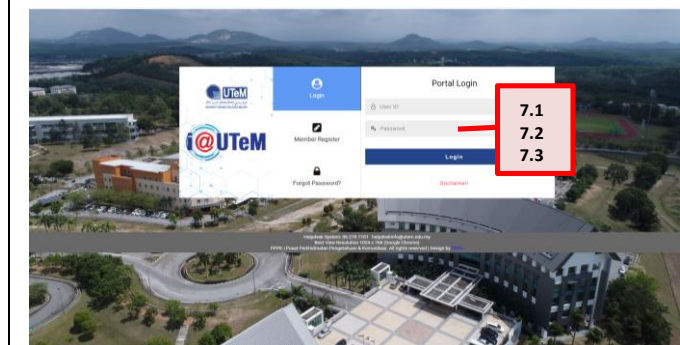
UTeM

i@UTeM

Login

Member Register

Forgot Password?

Portal Login

User ID

Password

Login

Disclaimer

7.1
7.2
7.3

Helpdesk System: 06-270 1101 helpdesk@utem.edu.my
Best View Resolution 1024 x 768 (Google Chrome)
PPPK | Pusat Pembangunan Pengetahuan & Komunikasi. All rights reserved | Design by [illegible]